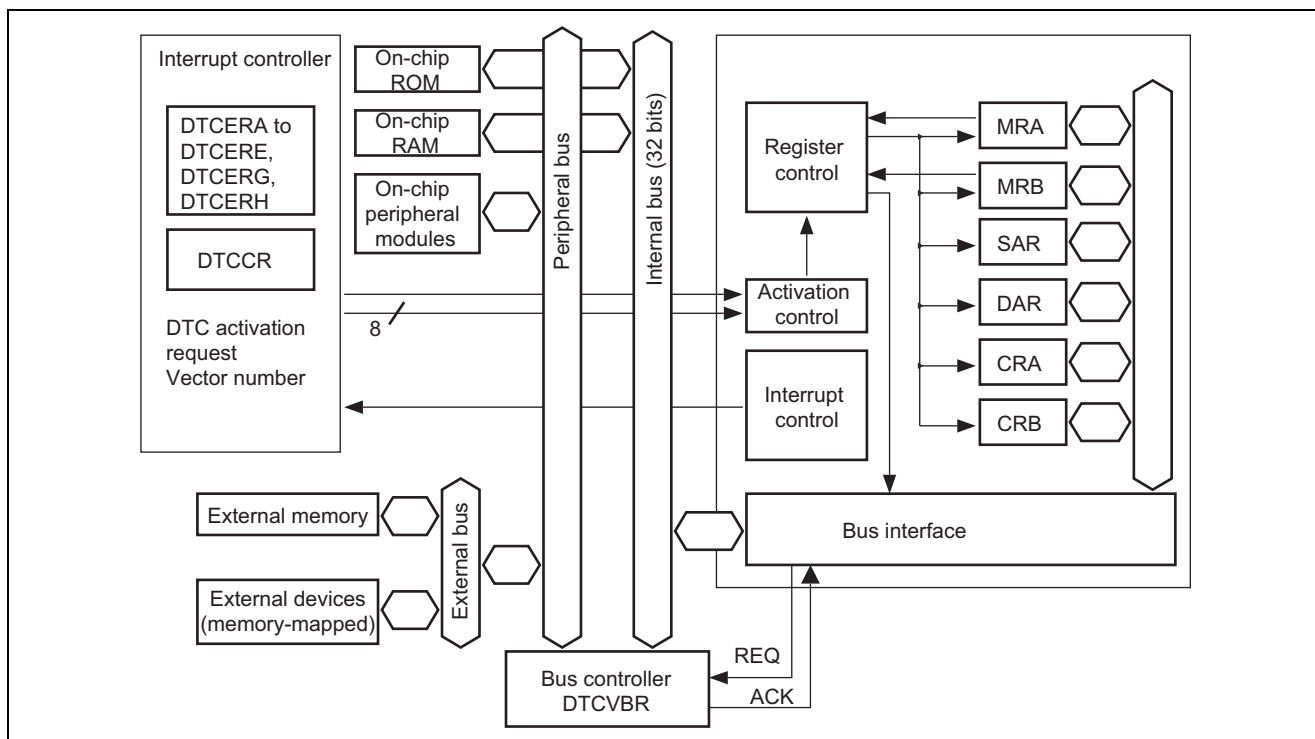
Interrupt controller

DTCERA to DTCERE, DTCERG, DTCERH

DTCCR

DTC activation request
Vector number

8

On-chip ROM

On-chip RAM

On-chip peripheral modules

Peripheral bus

Internal bus (32 bits)

Register control

Activation control

Interrupt control

MRA

MRB

SAR

DAR

CRA

CRB

External memory

External devices (memory-mapped)

External bus

Bus interface

REQ

ACK

Bus controller
DTCVBR